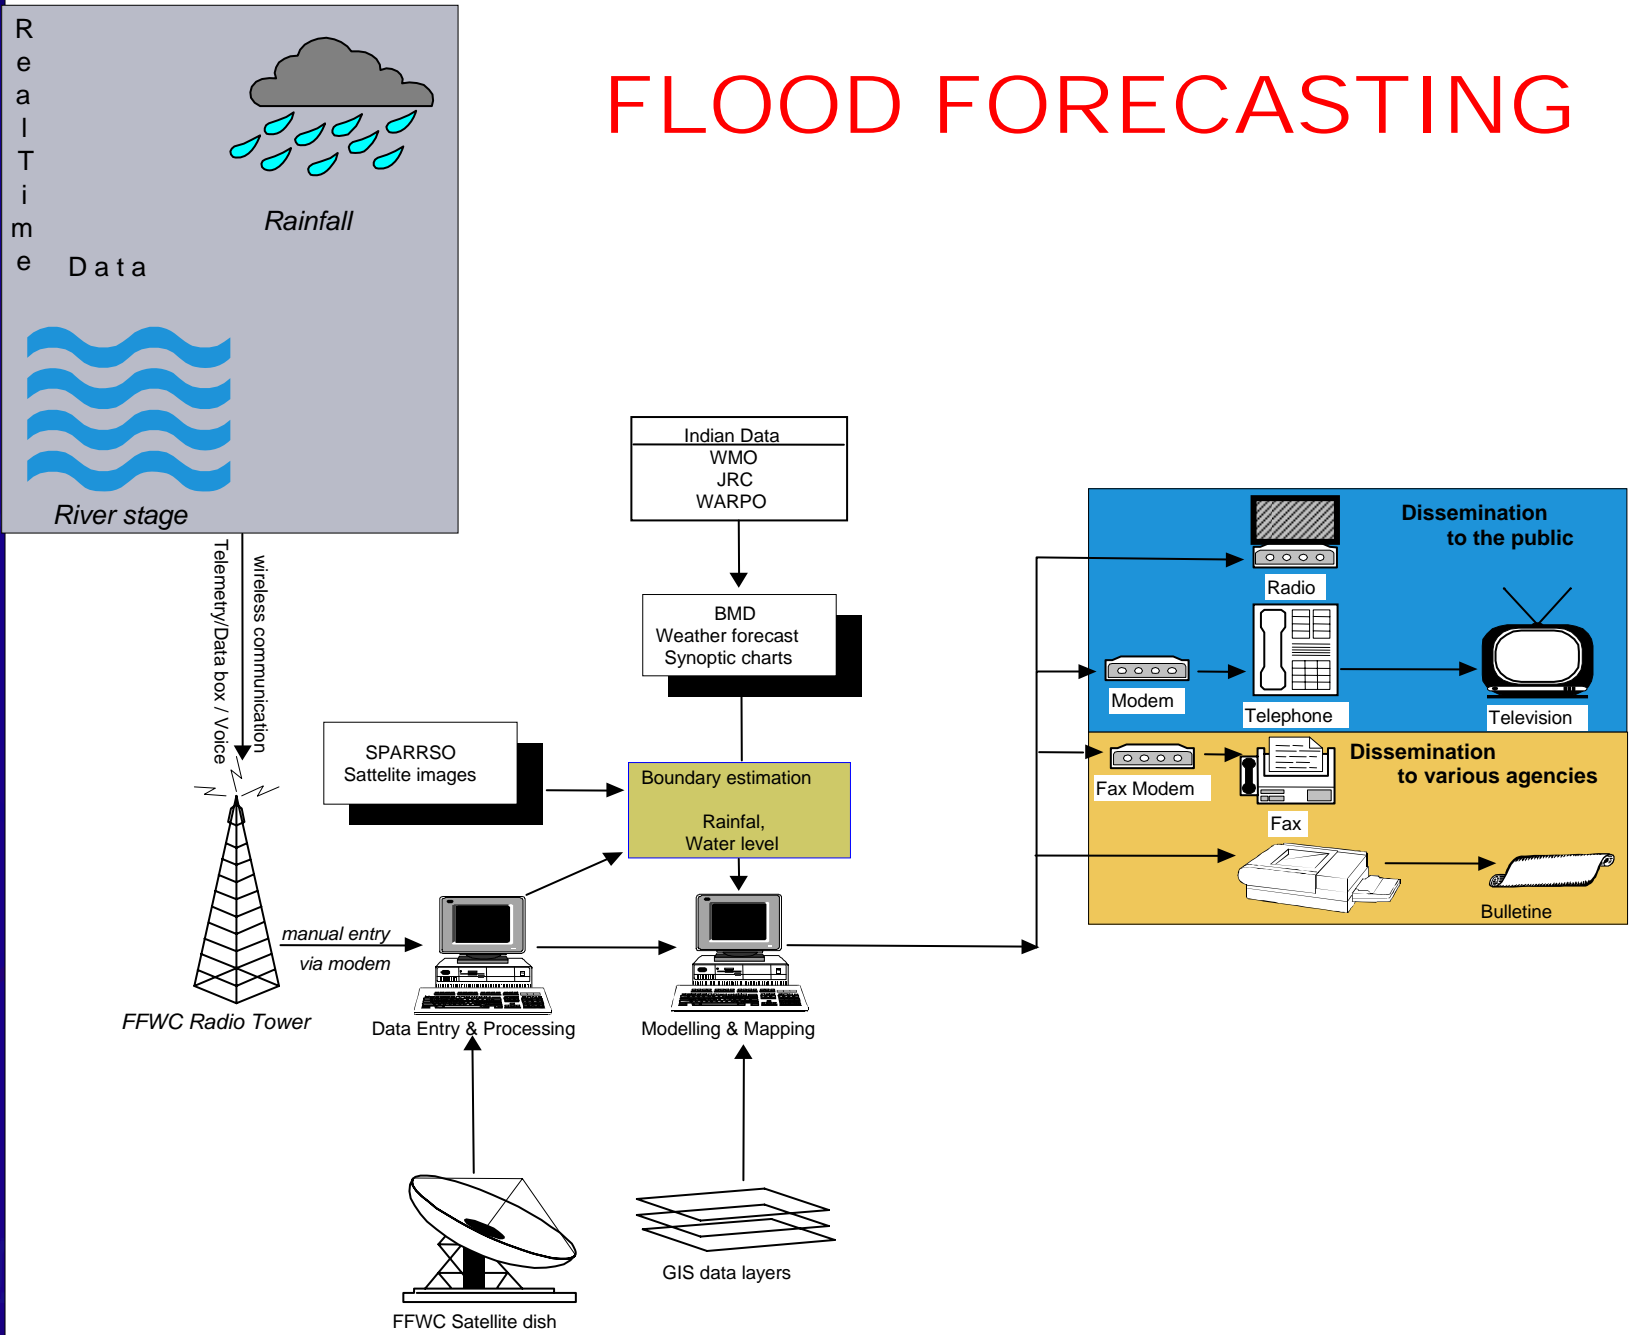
Real Time Data

Rainfall

River stage

FLOOD FORECASTING

Telemetry/Data box / Voice

wireless communication

Indian Data
WMO
JRC
WARPO

BMD
Weather forecast
Synoptic charts

SPARRSO
Sattelite images

Boundary estimation
Rainfal,
Water level

manual entry
via modem

FFWC Radio Tower

Data Entry & Processing

Modelling & Mapping

FFWC Satellite dish

GIS data layers

Dissemination
to the public

Radio

Modem

Telephone

Television

Dissemination
to various agencies

Fax Modem

Fax

Bulletine